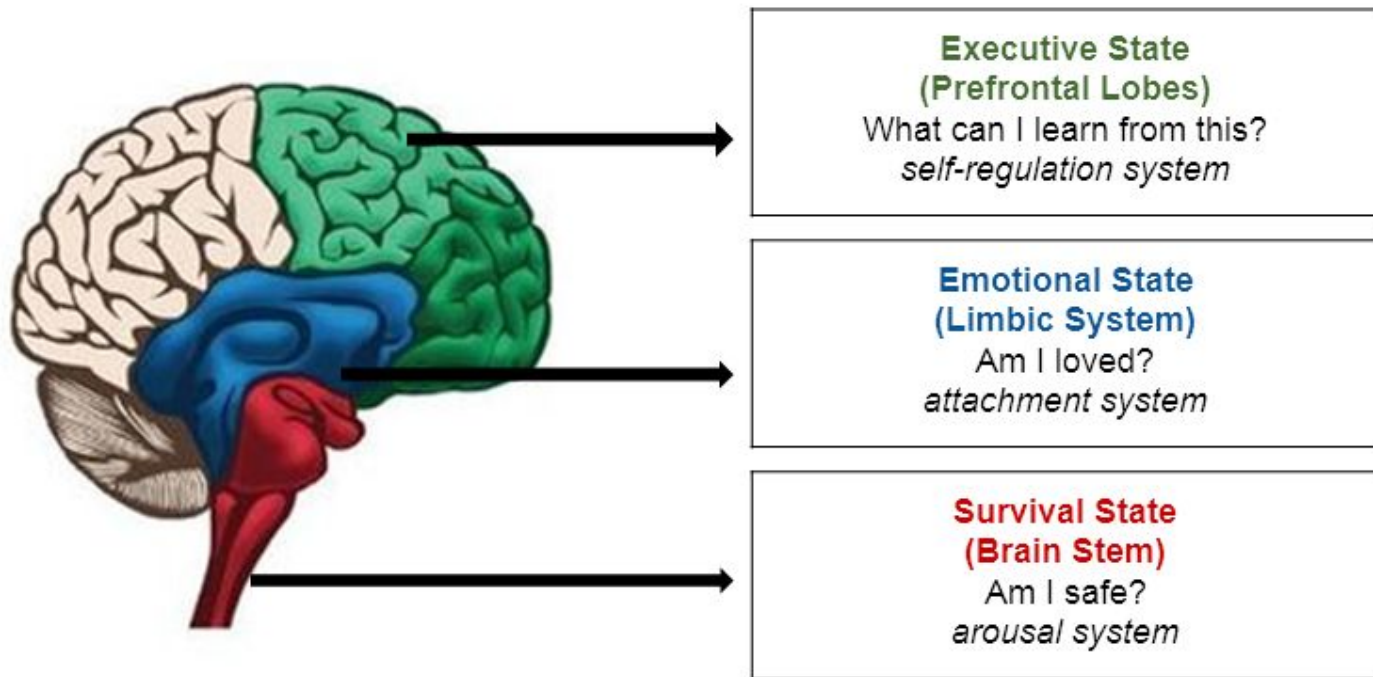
Executive State
(Prefrontal Lobes)
What can I learn from this?
self-regulation system

Emotional State
(Limbic System)
Am I loved?
attachment system

Survival State
(Brain Stem)
Am I safe?
arousal system